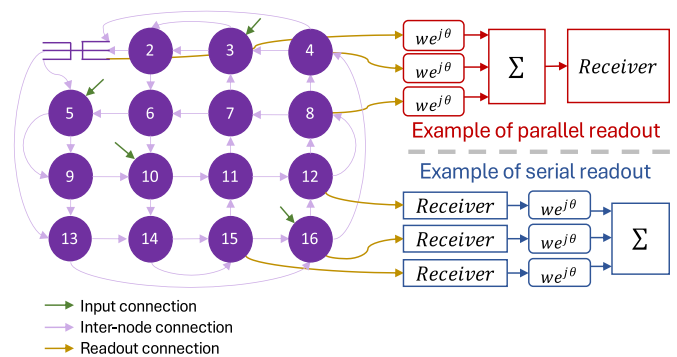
2
3
4
5
6
7
8
9
10
11
12
13
14
15
16

$we^{j\theta}$
$we^{j\theta}$
$we^{j\theta}$
$\Sigma$
$Receiver$

Example of parallel readout

Example of serial readout

$Receiver$
$we^{j\theta}$
$Receiver$
$we^{j\theta}$
$Receiver$
$we^{j\theta}$
$\Sigma$

Input connection
Inter-node connection
Readout connection